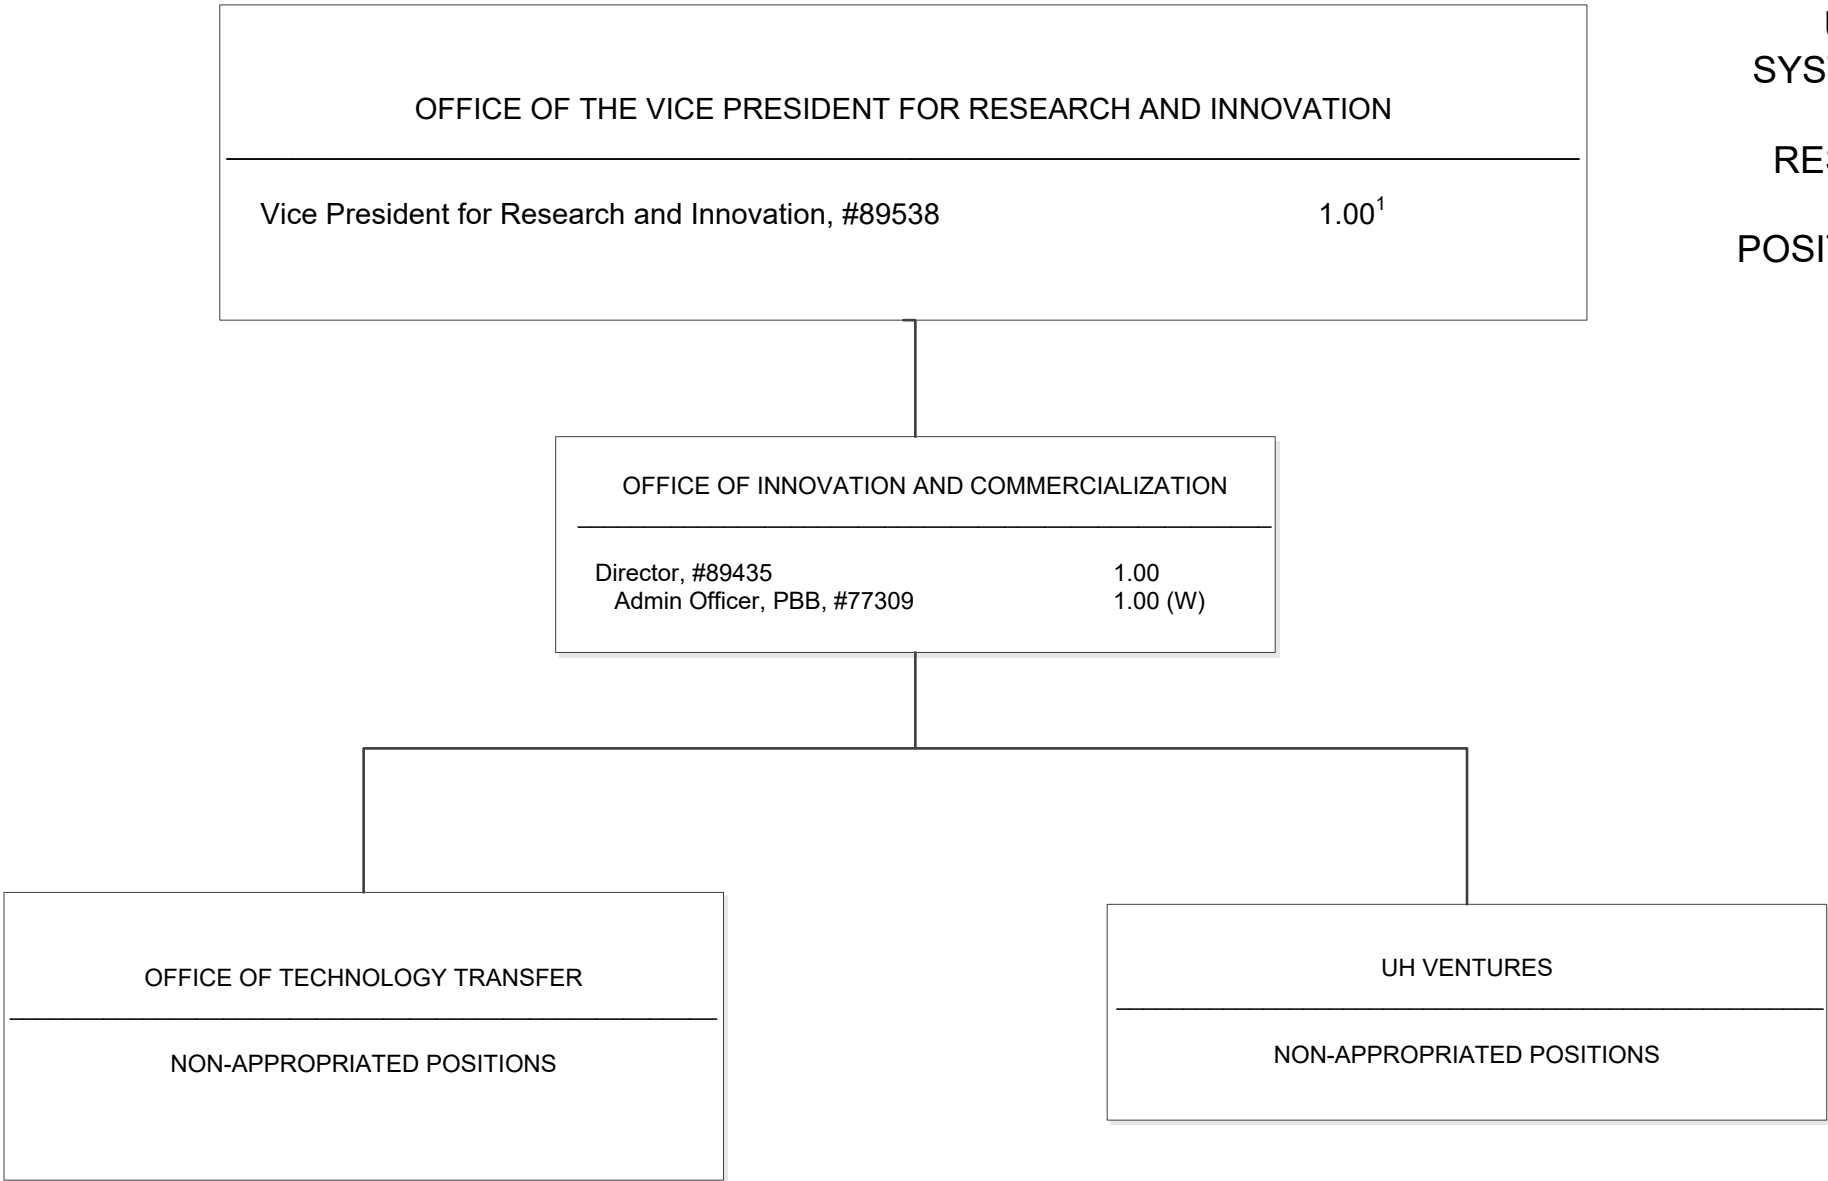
OFFICE OF THE VICE PRESIDENT FOR RESEARCH AND INNOVATION

Vice President for Research and Innovation, #89538 $1.00^1$

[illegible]
SYS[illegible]

RE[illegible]

POSI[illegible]

OFFICE OF INNOVATION AND COMMERCIALIZATION

Director, #89435 1.00
Admin Officer, PBB, #77309 1.00 (W)

OFFICE OF TECHNOLOGY TRANSFER

NON-APPROPRIATED POSITIONS

UH VENTURES

NON-APPROPRIATED POSITIONS